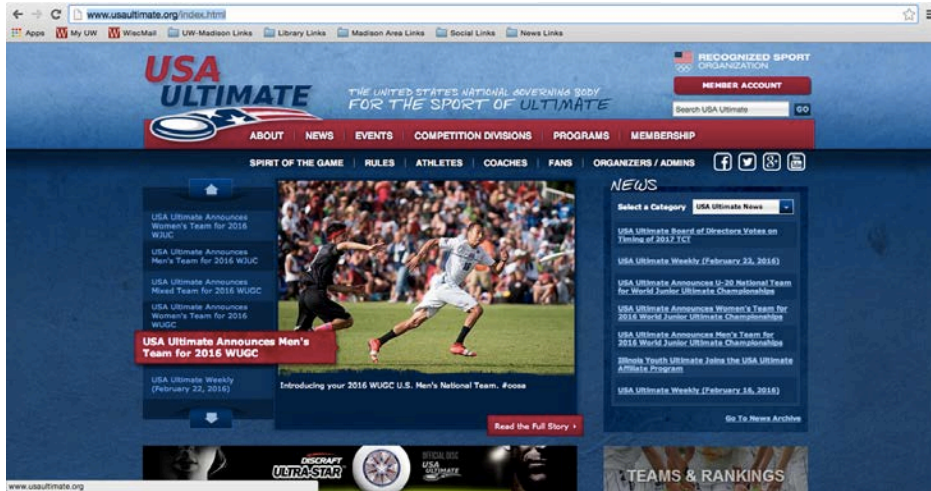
www.usaultimate.org/index.html

Apps My UW WiscMail UW-Madison Links Library Links Madison Area Links Social Links News Links

USA ULTIMATE

THE UNITED STATES NATIONAL GOVERNING BODY FOR THE SPORT OF ULTIMATE

RECOGNIZED SPORT ORGANIZATION

MEMBER ACCOUNT

Search USA Ultimate GO

ABOUT NEWS EVENTS COMPETITION DIVISIONS PROGRAMS MEMBERSHIP

SPIRIT OF THE GAME RULES ATHLETES COACHES FANS ORGANIZERS / ADMINS

USA Ultimate Announces Women's Team for 2016 WJUC

USA Ultimate Announces Men's Team for 2016 WJUC

USA Ultimate Announces Mixed Team for 2016 WUGC

USA Ultimate Announces Women's Team for 2016 WUGC

USA Ultimate Announces Men's Team for 2016 WUGC

USA Ultimate Weekly (February 22, 2016)

Introducing your 2016 WUGC U.S. Men's National Team. #oosa

Read the Full Story ›

NEWS

Select a Category USA Ultimate News

USA Ultimate Board of Directors Votes on Timing of 2017 TCT

USA Ultimate Weekly (February 22, 2016)

USA Ultimate Announces U-20 National Team for World Junior Ultimate Championships

USA Ultimate Announces Women's Team for 2016 World Junior Ultimate Championships

USA Ultimate Announces Men's Team for 2016 World Junior Ultimate Championships

Illinois Youth Ultimate Joins the USA Ultimate Affiliate Program

USA Ultimate Weekly (February 16, 2016)

Go To News Archive

DISCRAFT ULTRA-STAR

OFFICIAL DISC USA ULTIMATE

TEAMS & RANKINGS

www.usaultimate.org